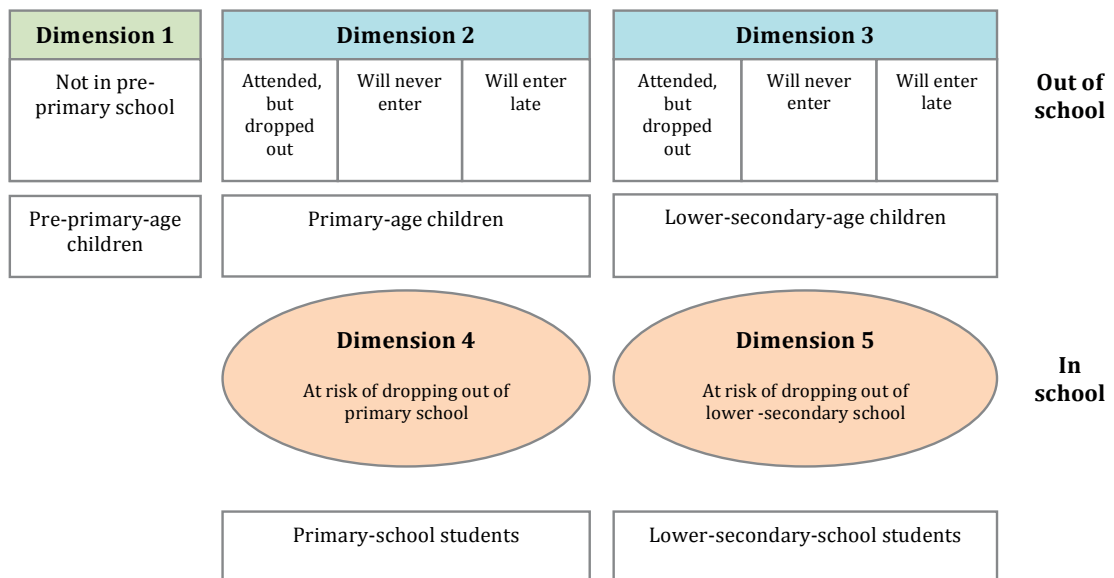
Dimension 1

Not in pre-primary school

Pre-primary-age children

Dimension 2

Attended, but dropped out

Will never enter

Will enter late

Primary-age children

Dimension 3

Attended, but dropped out

Will never enter

Will enter late

Lower-secondary-age children

Out of school

Dimension 4

At risk of dropping out of primary school

Dimension 5

At risk of dropping out of lower -secondary school

In school

Primary-school students

Lower-secondary-school students